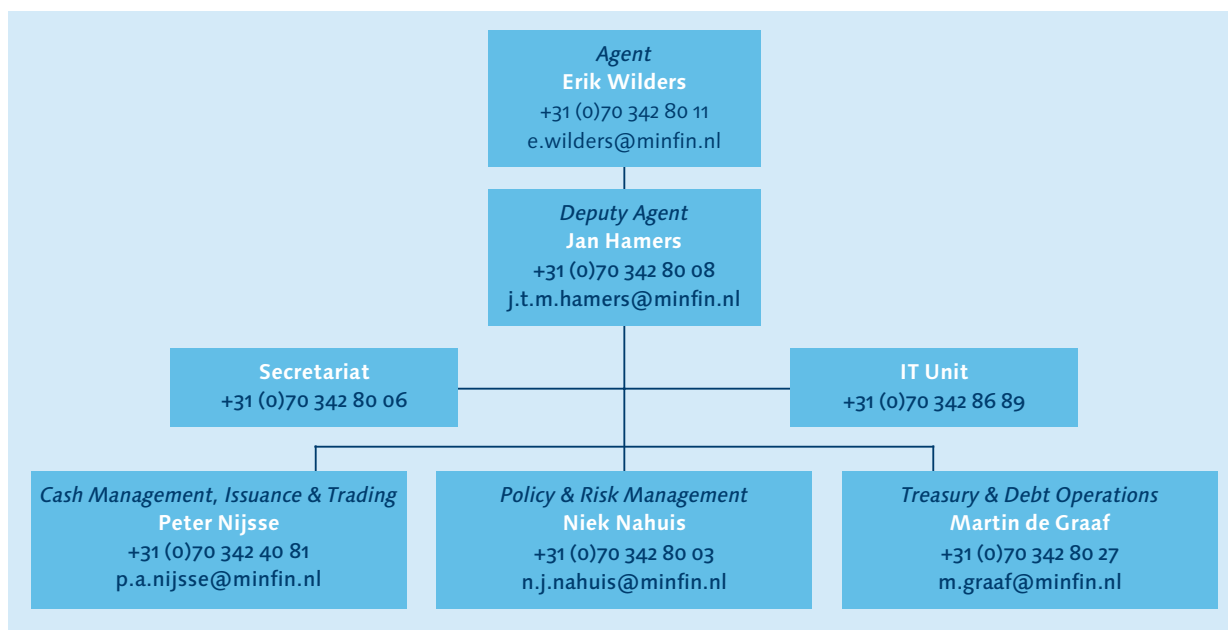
Agent
Erik Wilders
+31 (0)70 342 80 11
e.wilders@minfin.nl

Deputy Agent
Jan Hamers
+31 (0)70 342 80 08
j.t.m.hamers@minfin.nl

Secretariat
+31 (0)70 342 80 06

IT Unit
+31 (0)70 342 86 89

Cash Management, Issuance & Trading
Peter Nijsse
+31 (0)70 342 40 81
p.a.nijsse@minfin.nl

Policy & Risk Management
Niek Nahuis
+31 (0)70 342 80 03
n.j.nahuis@minfin.nl

Treasury & Debt Operations
Martin de Graaf
+31 (0)70 342 80 27
m.graaf@minfin.nl